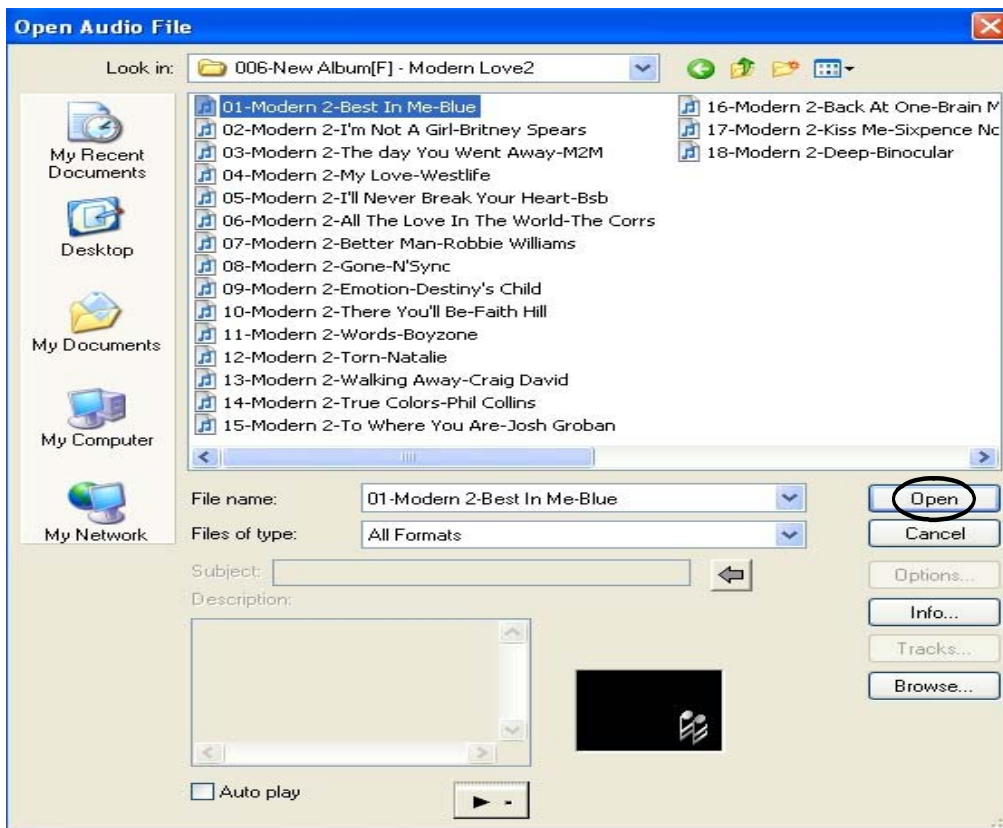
Open Audio File

Look in: 006-New Album[F] - Modern Love2

My Recent Documents
Desktop
My Documents
My Computer
My Network

01-Modern 2-Best In Me-Blue
02-Modern 2-I'm Not A Girl-Britney Spears
03-Modern 2-The day You Went Away-M2M
04-Modern 2-My Love-Westlife
05-Modern 2-I'll Never Break Your Heart-Bsb
06-Modern 2-All The Love In The World-The Corrs
07-Modern 2-Better Man-Robbie Williams
08-Modern 2-Gone-N'Sync
09-Modern 2-Emotion-Destiny's Child
10-Modern 2-There You'll Be-Faith Hill
11-Modern 2-Words-Boyzone
12-Modern 2-Torn-Natalie
13-Modern 2-Walking Away-Craig David
14-Modern 2-True Colors-Phil Collins
15-Modern 2-To Where You Are-Josh Groban
16-Modern 2-Back At One-Brain M
17-Modern 2-Kiss Me-Sixpence Nc
18-Modern 2-Deep-Binocular

File name: 01-Modern 2-Best In Me-Blue
Files of type: All Formats
Open
Cancel
Subject:
Description:
Options...
Info...
Tracks...
Browse...
Auto play